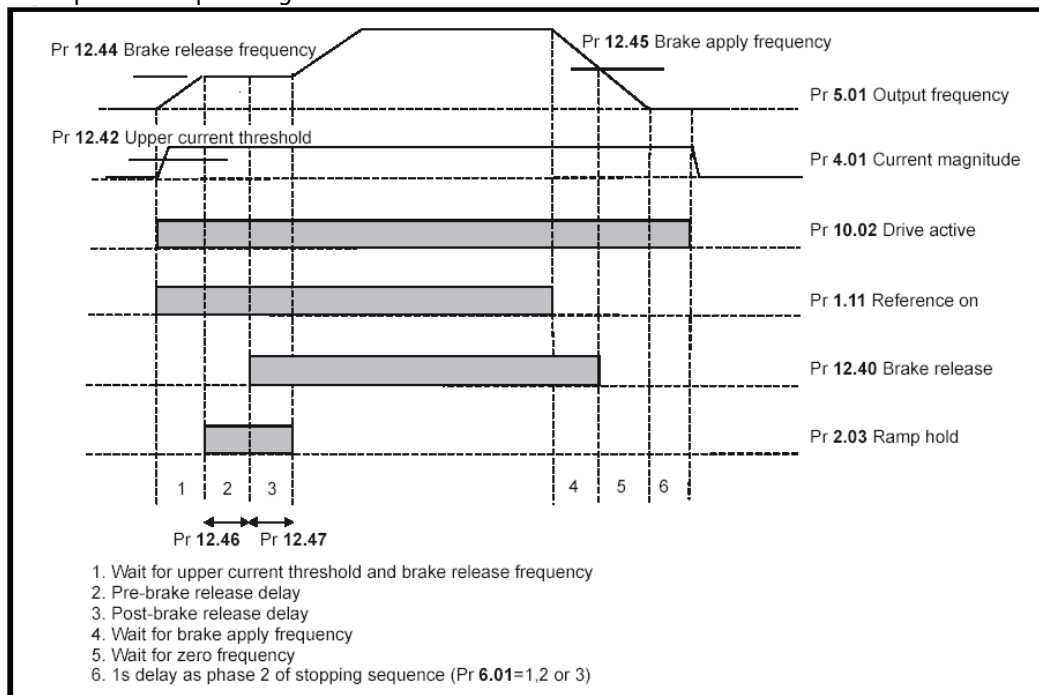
Pr 12.44 Brake release frequency

Pr 12.45 Brake apply frequency

Pr 5.01 Output frequency

Pr 12.42 Upper current threshold

Pr 4.01 Current magnitude

Pr 10.02 Drive active

Pr 1.11 Reference on

Pr 12.40 Brake release

Pr 2.03 Ramp hold

1 2 3 4 5 6

Pr 12.46 Pr 12.47

1. Wait for upper current threshold and brake release frequency
2. Pre-brake release delay
3. Post-brake release delay
4. Wait for brake apply frequency
5. Wait for zero frequency
6. 1s delay as phase 2 of stopping sequence (Pr 6.01=1,2 or 3)